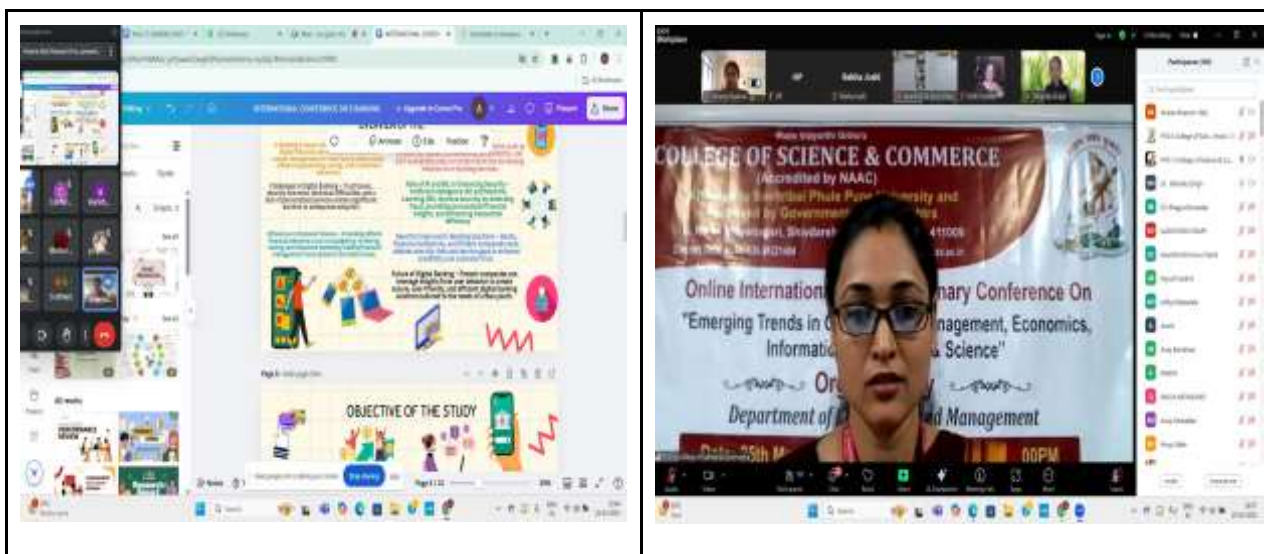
INTERNATIONAL CONFERENCE ON E-BANKING

Upgrade to Canva Pro

Present

Share

Page 2 - Add page title

OBJECTIVE OF THE STUDY

Notes

Page 2 / 11

COLLEGE OF SCIENCE & COMMERCE

(Accredited by NAAC)

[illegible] Savitribai Phule Pune University and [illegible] Government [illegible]

Online International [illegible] Conference On

"Emerging Trends in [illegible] Management, Economics, Informati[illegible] Science"

Or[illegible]

Department of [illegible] Management

Date: 25th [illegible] 00PM

Rekha Joshi

Participants